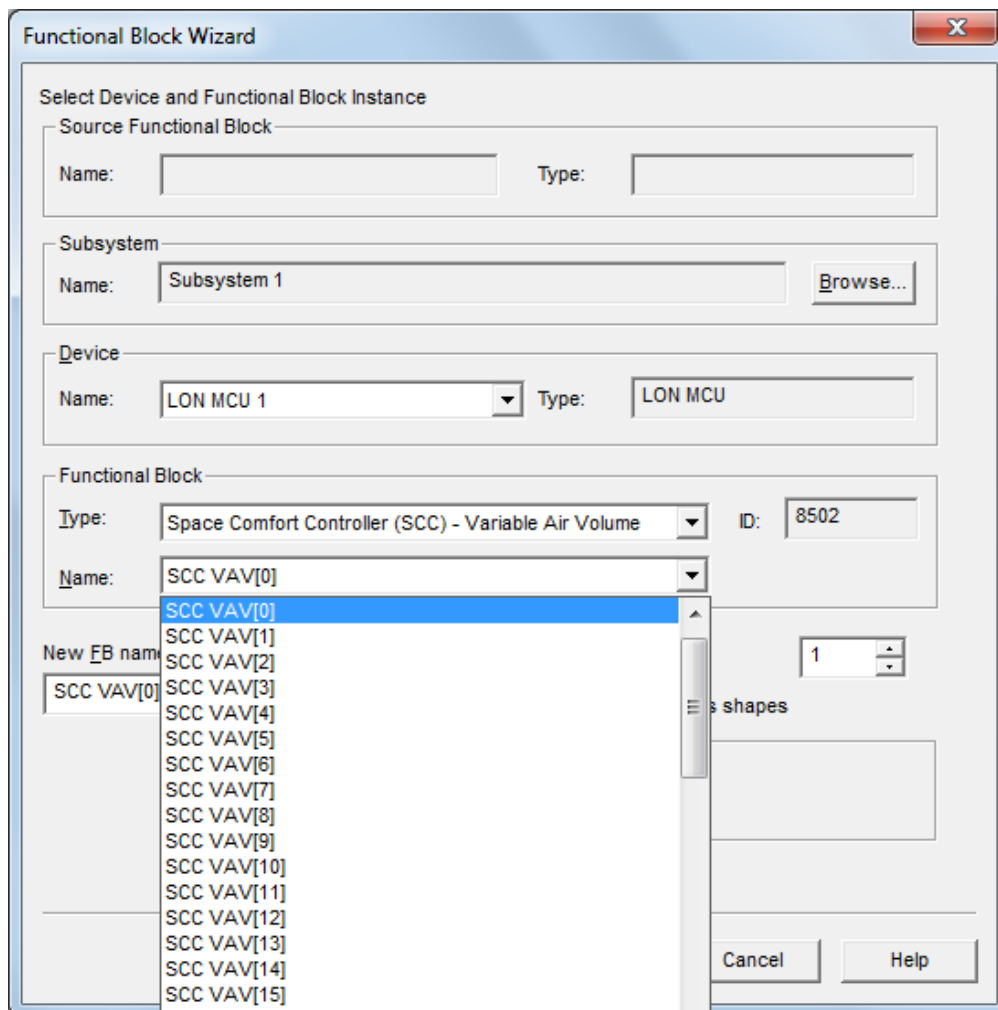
Functional Block Wizard

Select Device and Functional Block Instance

Source Functional Block

Name:

Type:

Subsystem

Name: Subsystem 1

Browse...

Device

Name: LON MCU 1

Type: LON MCU

Functional Block

Type: Space Comfort Controller (SCC) - Variable Air Volume

ID: 8502

Name: SCC VAV[0]

SCC VAV[0]
SCC VAV[1]
SCC VAV[2]
SCC VAV[3]
SCC VAV[4]
SCC VAV[5]
SCC VAV[6]
SCC VAV[7]
SCC VAV[8]
SCC VAV[9]
SCC VAV[10]
SCC VAV[11]
SCC VAV[12]
SCC VAV[13]
SCC VAV[14]
SCC VAV[15]

New FB nam

SCC VAV[0]

1

s shapes

Cancel

Help